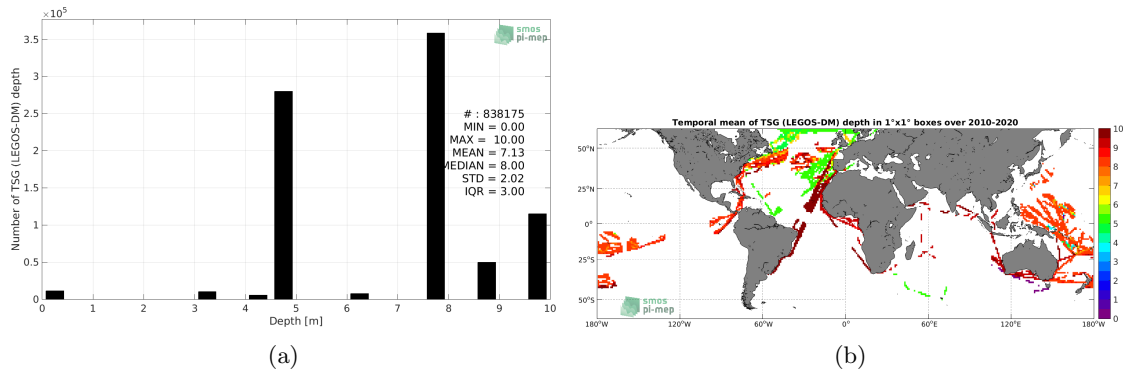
$\times 10^5$

smos pi-mep

Number of TSG (LEGOS-DM) depth

3.5
3
2.5
2
1.5
1
0.5
0

# : 838175
MIN = 0.00
MAX = 10.00
MEAN = 7.13
MEDIAN = 8.00
STD = 2.02
IQR = 3.00

0 1 2 3 4 5 6 7 8 9 10
Depth [m]

(a)

Temporal mean of TSG (LEGOS-DM) depth in 1°x1° boxes over 2010-2020

50°N
25°N
0°
25°S
50°S

180°W 120°W 60°W 0° 60°E 120°E 180°W

smos pi-mep

10
9
8
7
6
5
4
3
2
1
0

(b)